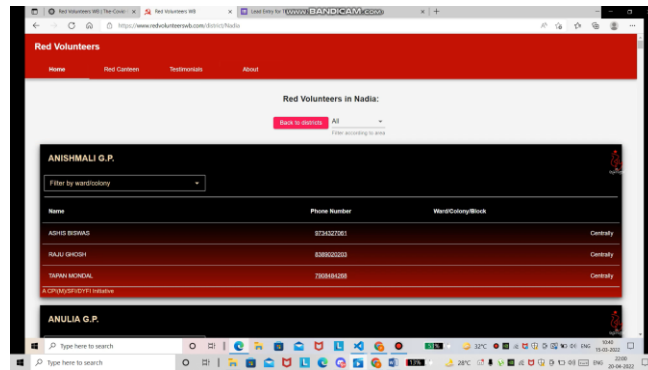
Red Volunteers WB | Tele-Consul
Red Volunteers WB
Lead Entry for T
www.BANDICAM.com
https://www.redvolunteerswb.com/district/Nadia

Red Volunteers

Home
Red Canteen
Testimonials
About

Red Volunteers in Nadia:

Back to districts
All
Filter according to area

ANISHMALI G.P.

Filter by ward/colony

| Name | Phone Number | Ward/Colony/Block |
|---|---|---|
| ASHIS BISWAS | 9734327061 | Centrally |
| RAJU GHOSH | 8389020203 | Centrally |
| TAPAN MONDAL | 7908484268 | Centrally |

A CPI(M)/SFI/DYFI Initiative

ANULIA G.P.

Type here to search
32°C
ENG
10:40
15-03-2022

Type here to search
28°C
ENG
22:00
20-04-2022